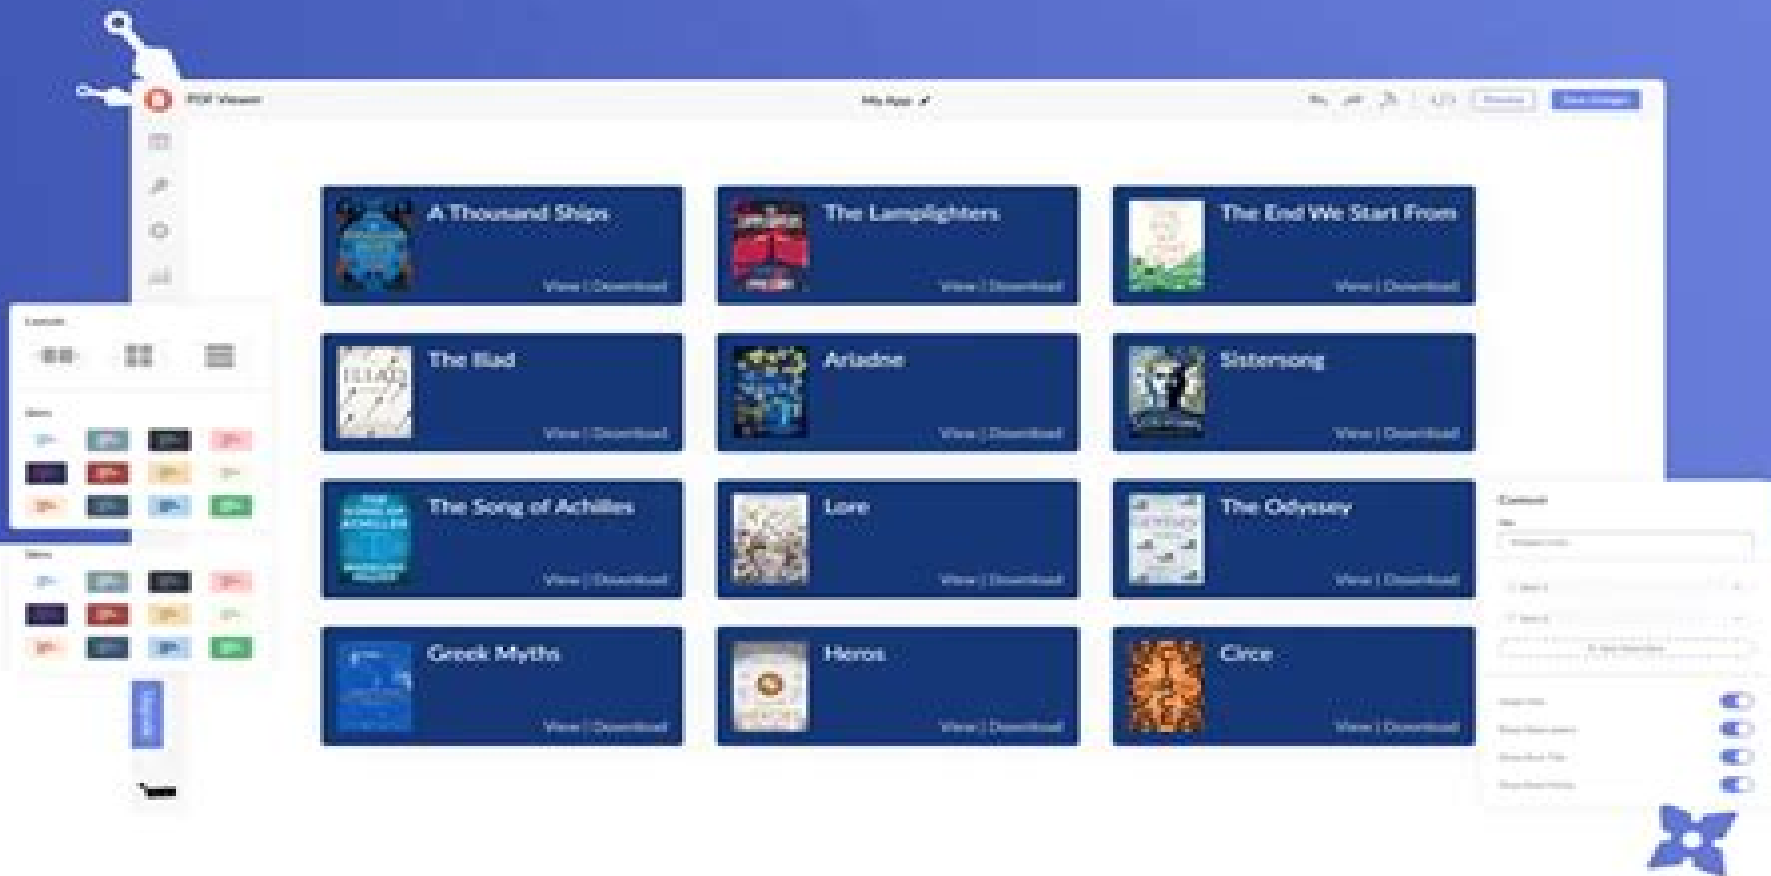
PDF Viewer

My App

A Thousand Ships
View | Download

The Lamplighters
View | Download

The End We Start From
View | Download

The Iliad
View | Download

Ariadne
View | Download

Sistersong
View | Download

The Song of Achilles
View | Download

Lore
View | Download

The Odyssey
View | Download

Greek Myths
View | Download

Heros
View | Download

Circe
View | Download

Layout

Content